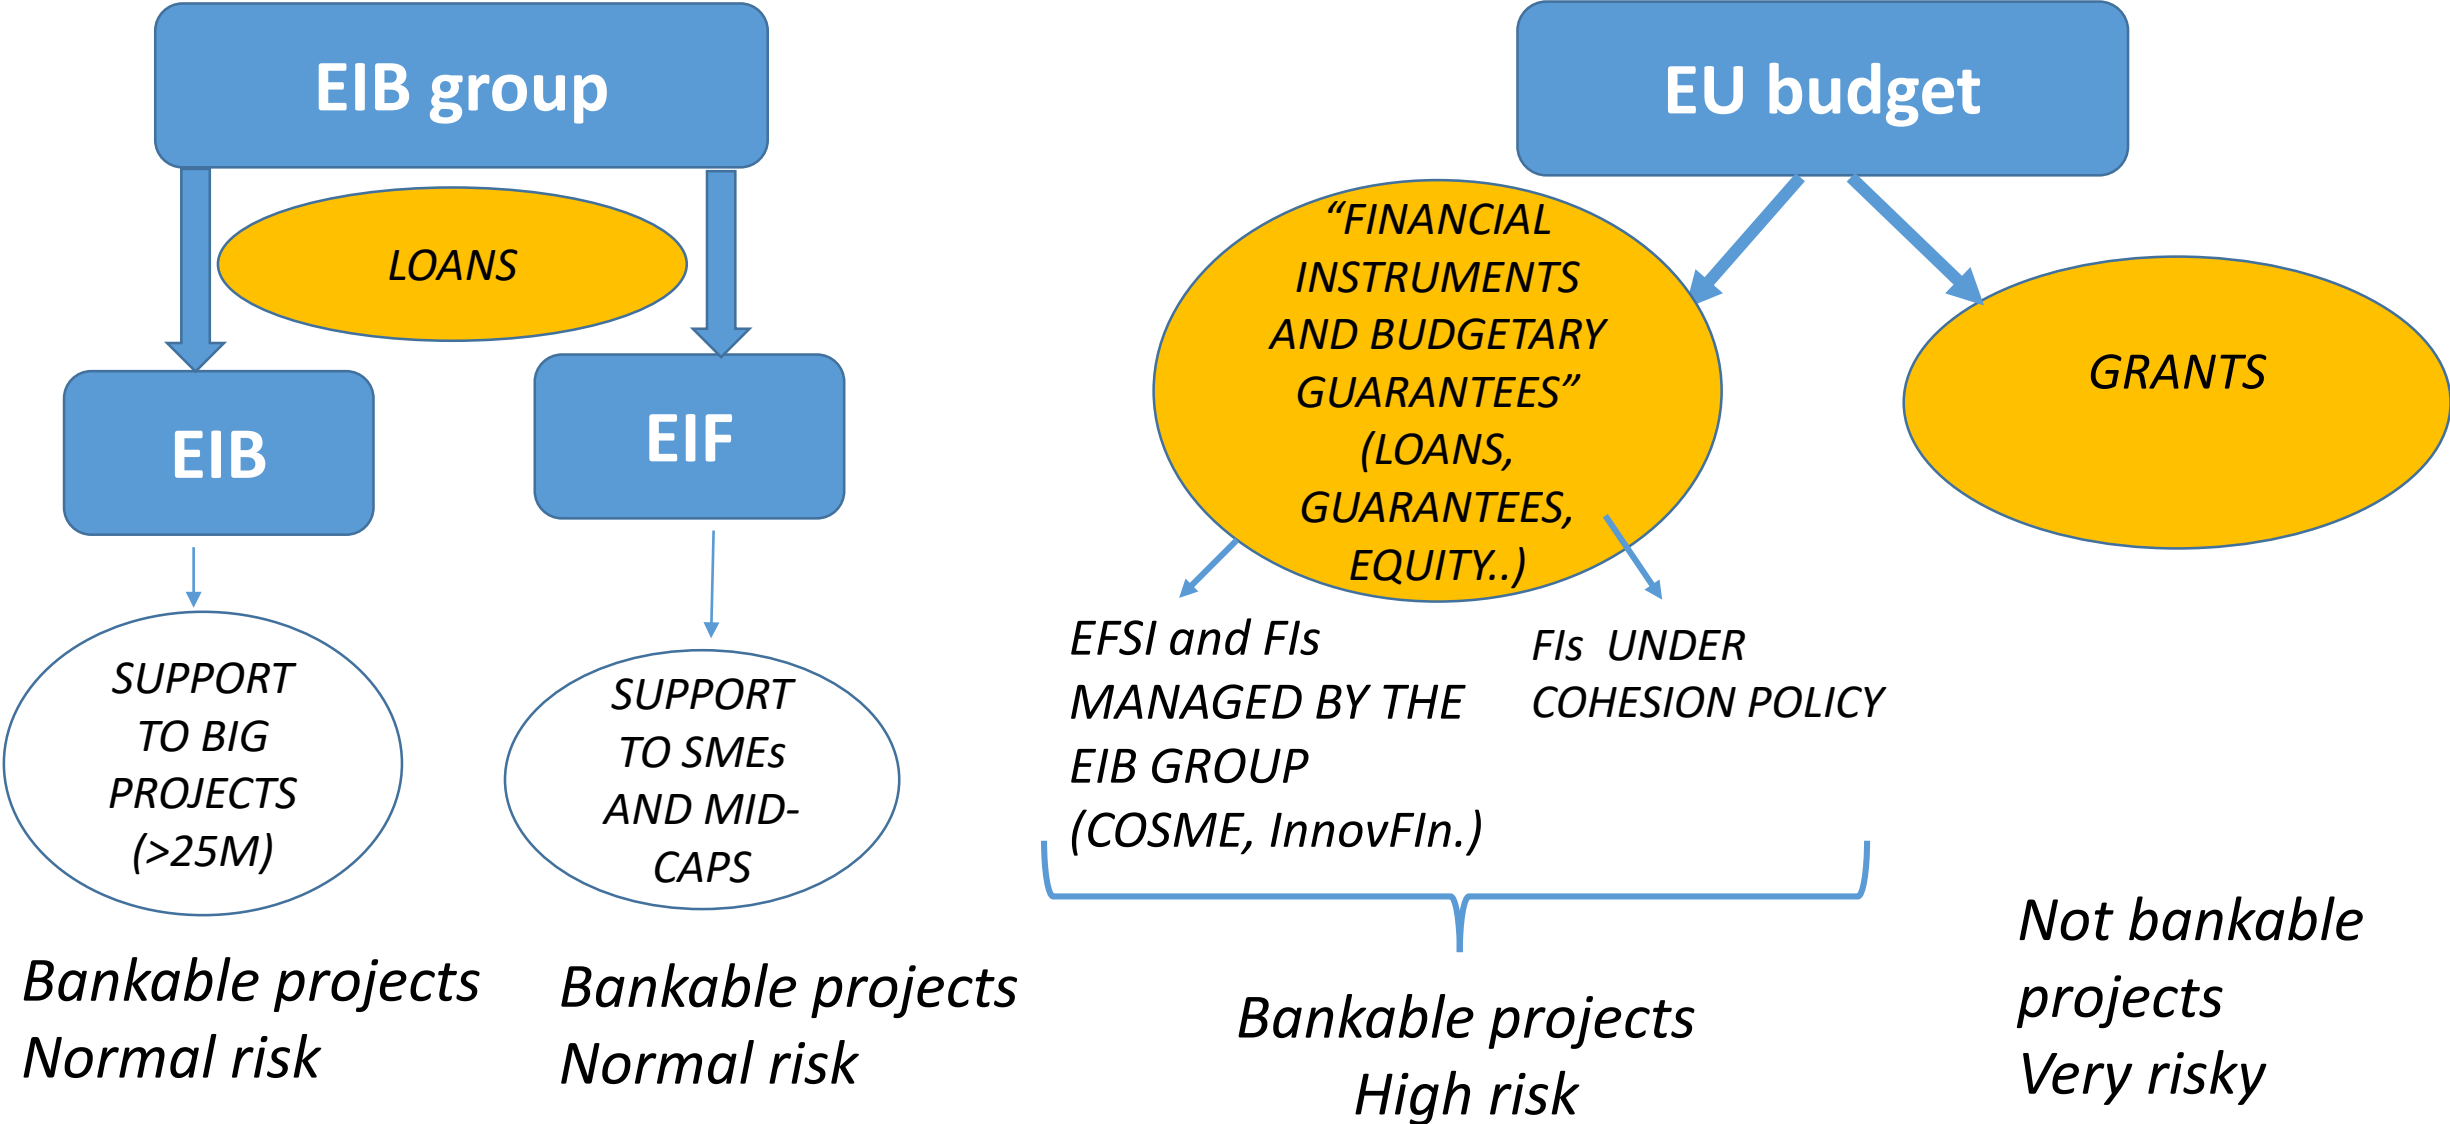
EIB group

LOANS

EIB

EIF

SUPPORT TO BIG PROJECTS (>25M)

SUPPORT TO SMEs AND MID-CAPS

Bankable projects
Normal risk

Bankable projects
Normal risk

EU budget

“FINANCIAL INSTRUMENTS AND BUDGETARY GUARANTEES” (LOANS, GUARANTEES, EQUITY..)

GRANTS

EFSI and FIs MANAGED BY THE EIB GROUP (COSME, InnovFIn.)

FIs UNDER COHESION POLICY

Bankable projects
High risk

Not bankable projects
Very risky